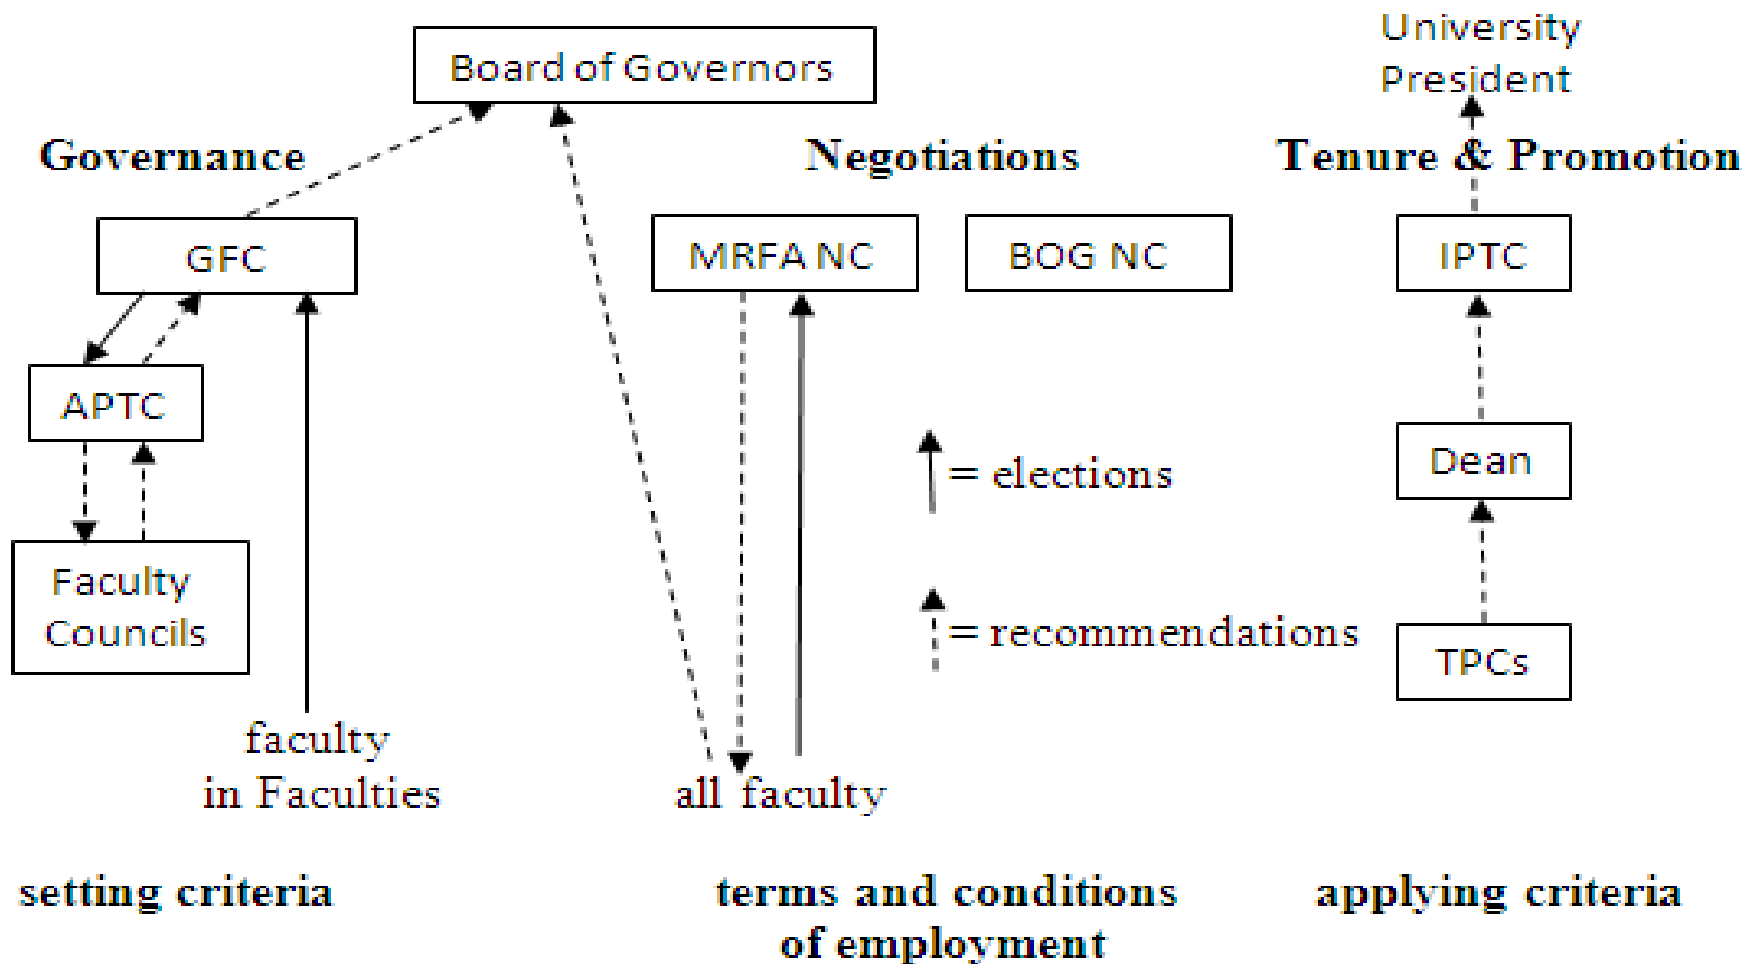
Board of Governors

University President

Governance

Negotiations

Tenure & Promotion

GFC

MRFA NC

BOG NC

IPTC

APTC

= elections

Dean

Faculty Councils

= recommendations

TPCs

faculty in Faculties

all faculty

setting criteria

terms and conditions of employment

applying criteria